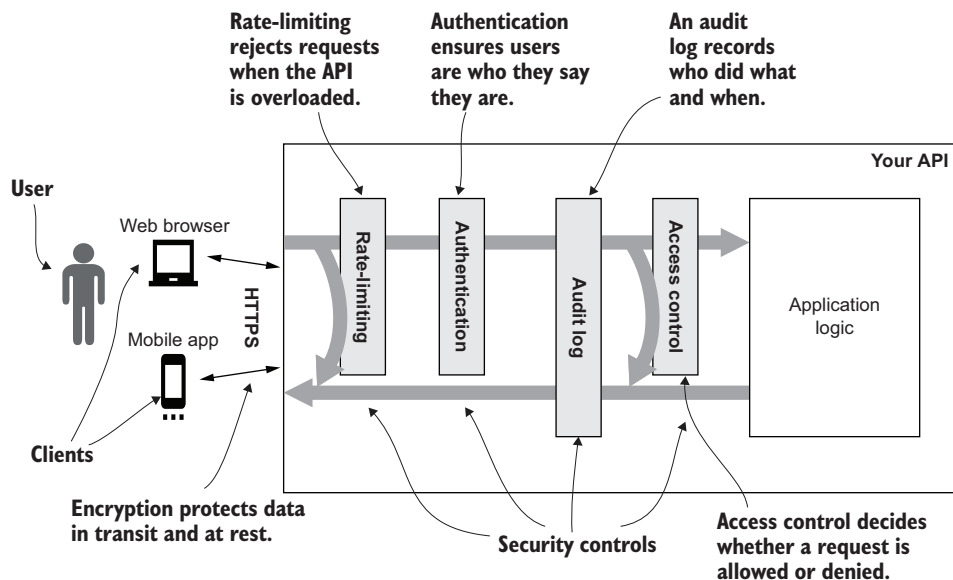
Rate-limiting rejects requests when the API is overloaded.

Authentication ensures users are who they say they are.

An audit log records who did what and when.

Your API

User

Web browser

Mobile app

HTTPS

Rate-limiting

Authentication

Audit log

Access control

Application logic

Clients

Encryption protects data in transit and at rest.

Security controls

Access control decides whether a request is allowed or denied.